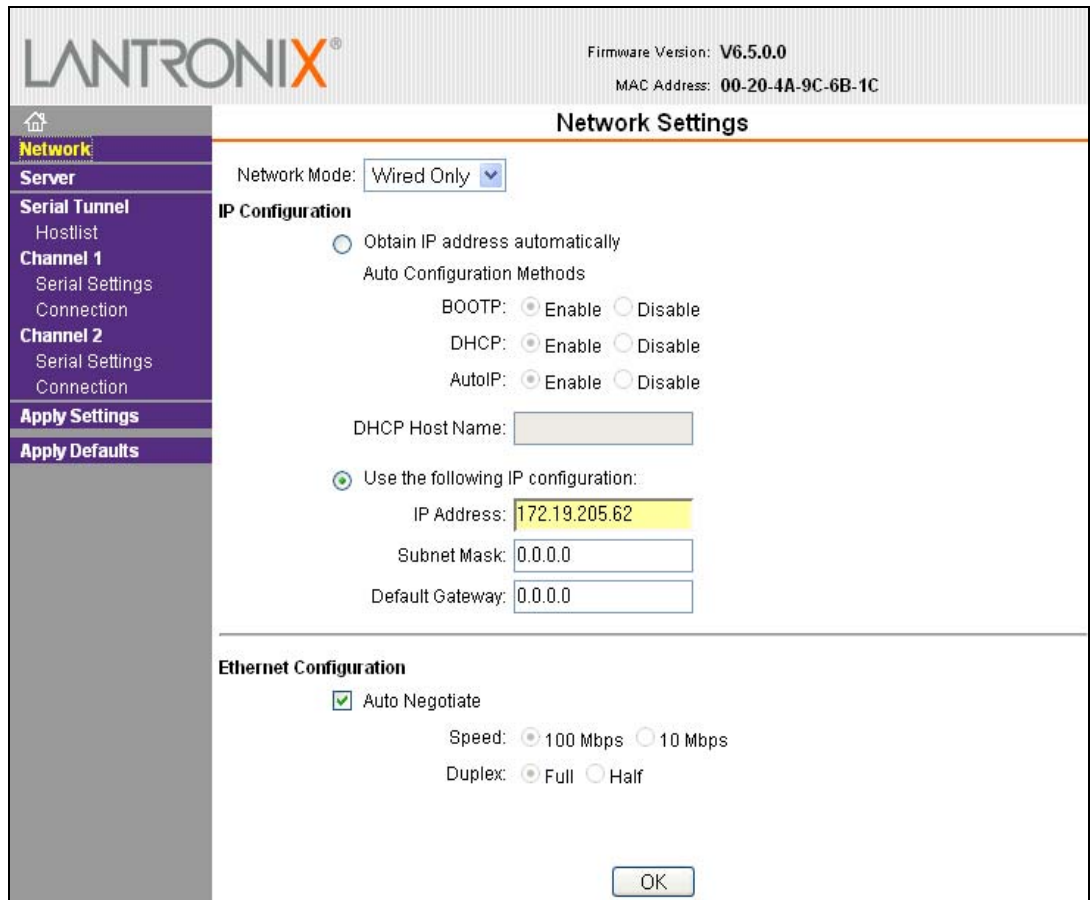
LANTRONIX®

Firmware Version: V6.5.0.0
MAC Address: 00-20-4A-9C-6B-1C

Network
Server
Serial Tunnel
Hostlist
Channel 1
Serial Settings
Connection
Channel 2
Serial Settings
Connection
Apply Settings
Apply Defaults

Network Settings

Network Mode: Wired Only

IP Configuration

Obtain IP address automatically
Auto Configuration Methods
BOOTP: Enable Disable
DHCP: Enable Disable
AutoIP: Enable Disable
DHCP Host Name:

Use the following IP configuration:
IP Address: 172.19.205.62
Subnet Mask: 0.0.0.0
Default Gateway: 0.0.0.0

Ethernet Configuration

Auto Negotiate
Speed: 100 Mbps 10 Mbps
Duplex: Full Half

OK